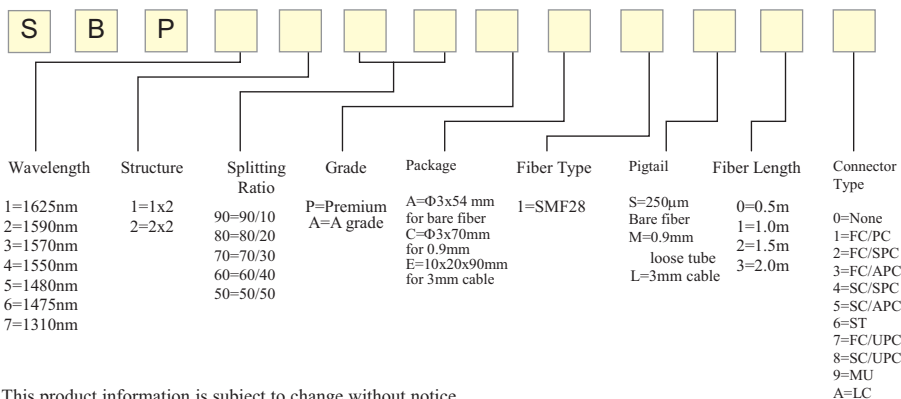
S B P

Wavelength

1=1625nm
2=1590nm
3=1570nm
4=1550nm
5=1480nm
6=1475nm
7=1310nm

Structure

1=1x2
2=2x2

Splitting Ratio

90=90/10
80=80/20
70=70/30
60=60/40
50=50/50

Grade

P=Premium
A=A grade

Package

A=Φ3x54 mm for bare fiber
C=Φ3x70mm for 0.9mm
E=10x20x90mm for 3mm cable

Fiber Type

1=SMF28

Pigtail

S=250μm Bare fiber
M=0.9mm loose tube
L=3mm cable

Fiber Length

0=0.5m
1=1.0m
2=1.5m
3=2.0m

Connector Type

0=None
1=FC/PC
2=FC/SPC
3=FC/APC
4=SC/SPC
5=SC/APC
6=ST
7=FC/UPC
8=SC/UPC
9=MU
A=LC

This product information is subject to change without notice.